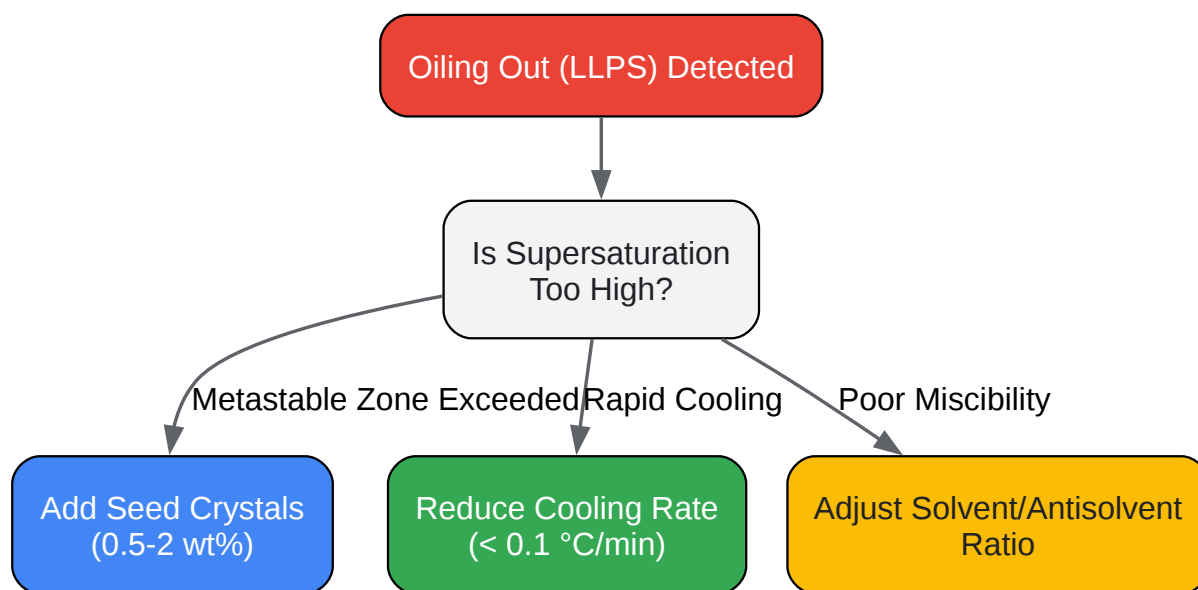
Oiling Out (LLPS) Detected

Is Supersaturation Too High?

Metastable Zone Exceeded

Rapid Cooling

Poor Miscibility

Add Seed Crystals (0.5-2 wt%)

Reduce Cooling Rate (< 0.1 °C/min)

Adjust Solvent/Antisolvent Ratio